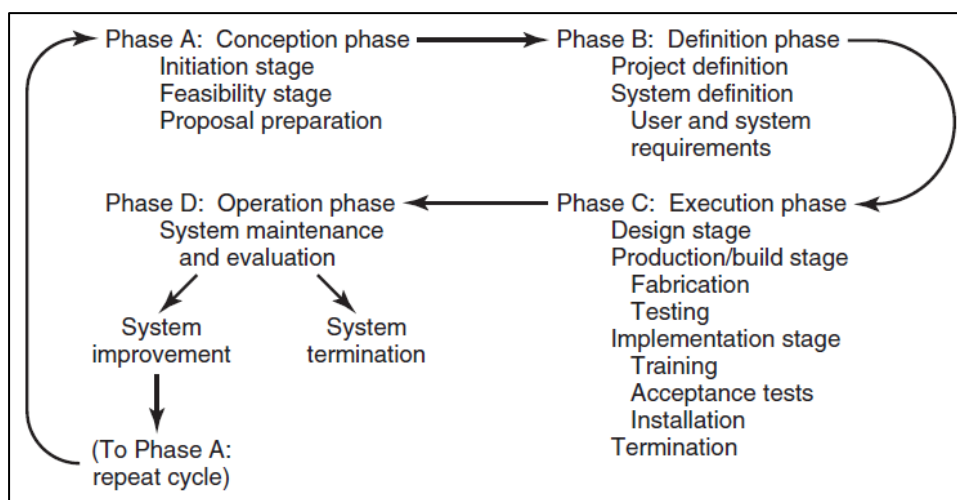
Phase A: Conception phase
Initiation stage
Feasibility stage
Proposal preparation

Phase B: Definition phase
Project definition
System definition
User and system requirements

Phase D: Operation phase
System maintenance and evaluation

System improvement

System termination

(To Phase A: repeat cycle)

Phase C: Execution phase
Design stage
Production/build stage
Fabrication
Testing
Implementation stage
Training
Acceptance tests
Installation
Termination